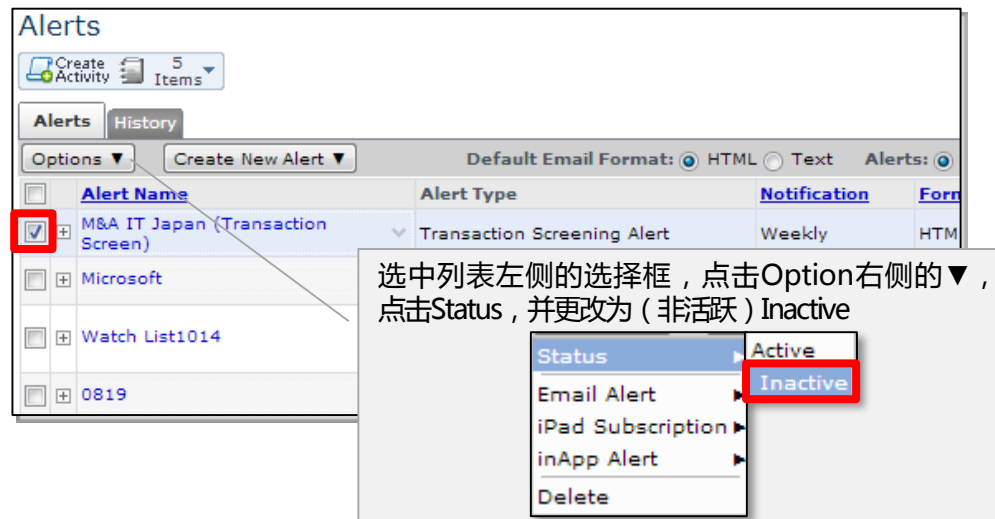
Alerts

Create Activity 5 Items

Alerts History

Options ▼ Create New Alert ▼ Default Email Format: HTML Text Alerts:

| | Alert Name | Alert Type | Notification | Form |
|---|---|---|---|---|
| ☑ ⊞ | M&A IT Japan (Transaction Screen) | Transaction Screening Alert | Weekly | HTM |
| ⊞ | Microsoft | | | |
| ⊞ | Watch List1014 | | | |
| ⊞ | 0819 | | | |

选中列表左侧的选择框，点击Option右侧的▼，点击Status，并更改为（非活跃）Inactive

Status ▶ Active
Inactive
Email Alert ▶
iPad Subscription ▶
inApp Alert ▶
Delete